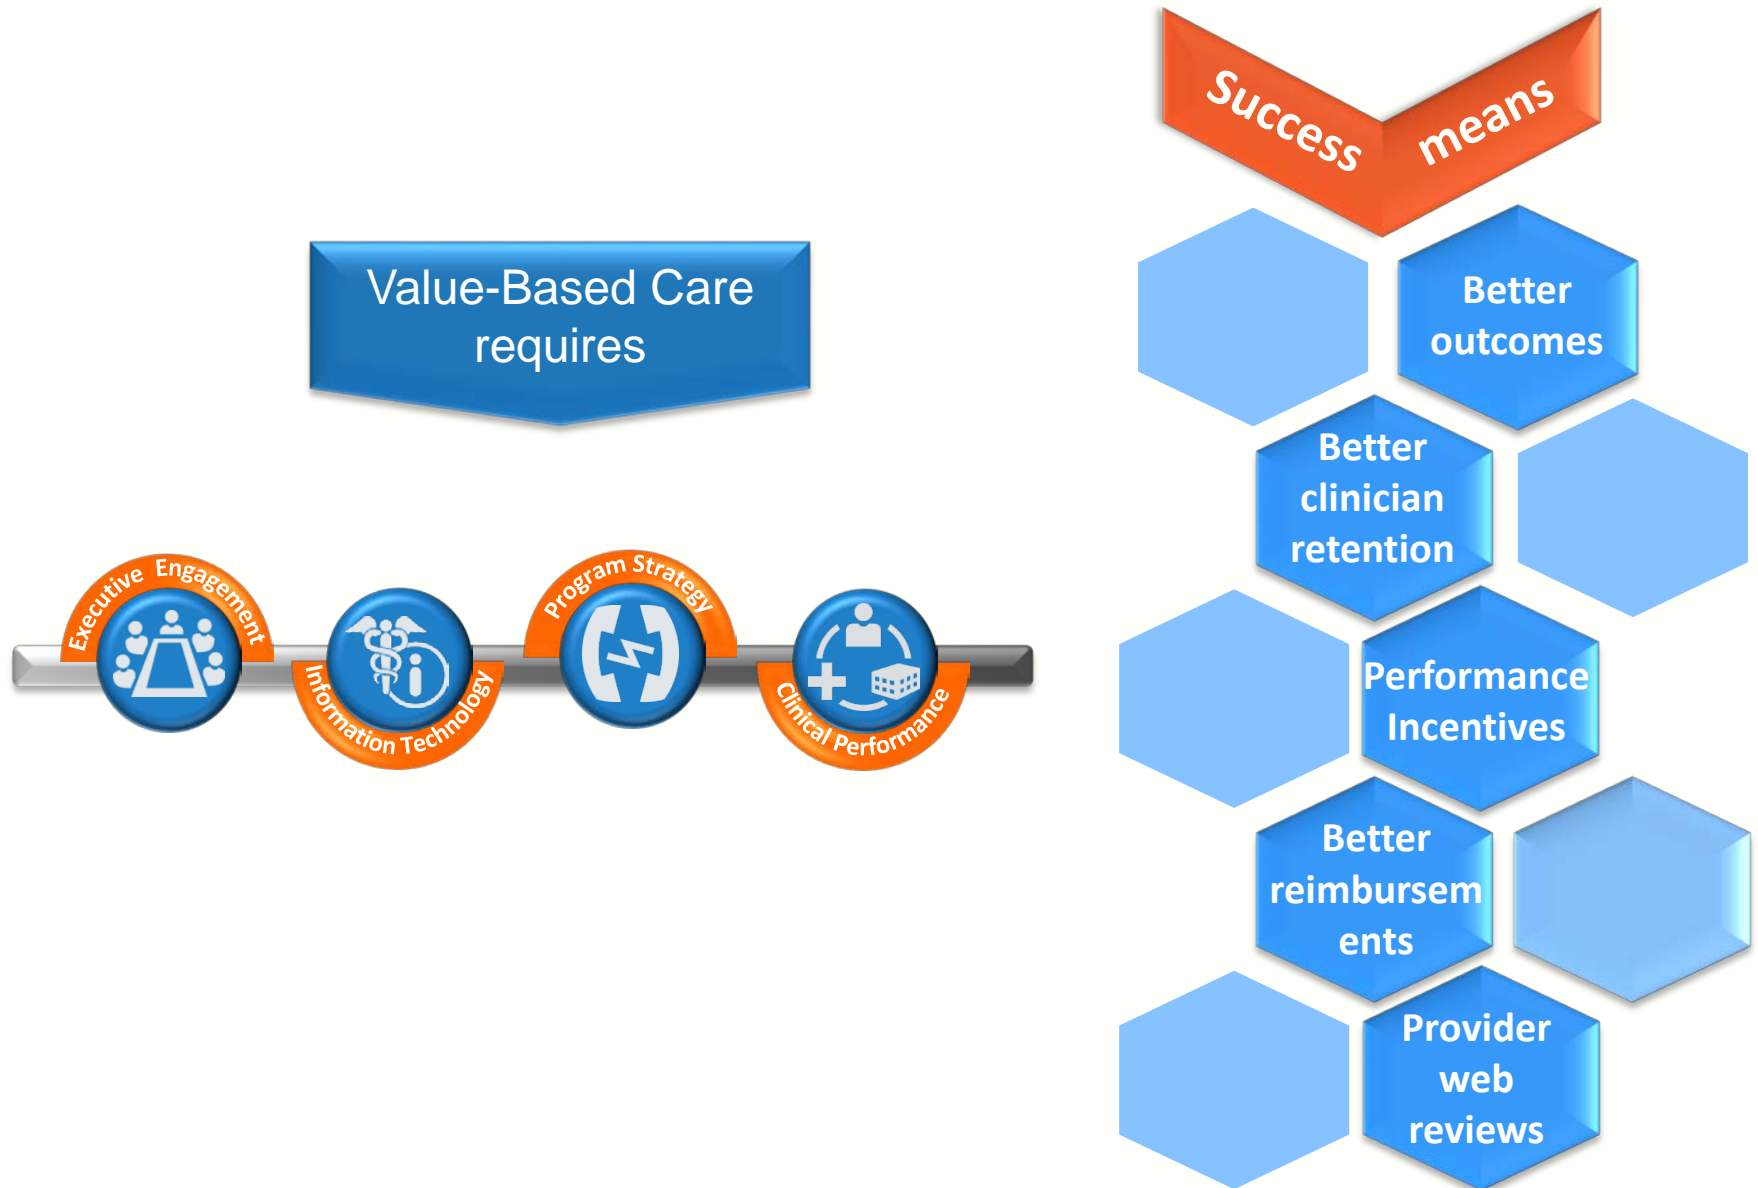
Value-Based Care requires

Executive Engagement

Information Technology

Program Strategy

Clinical Performance

Success means

Better outcomes

Better clinician retention

Performance Incentives

Better reimbursem ents

Provider web reviews